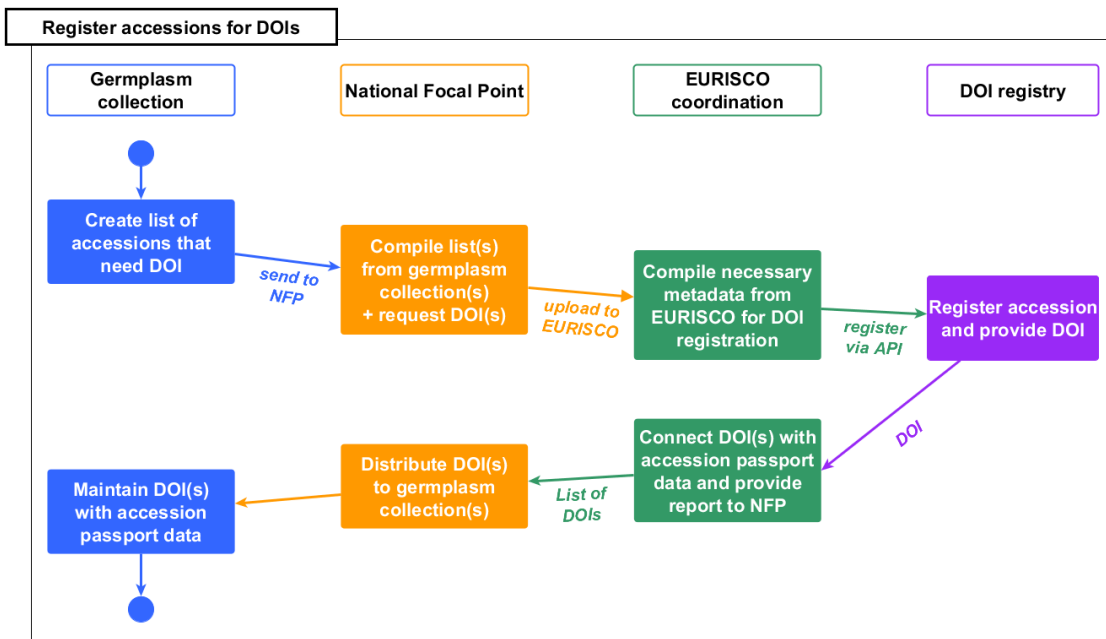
Register accessions for DOIs

Germplasm collection

National Focal Point

EURISCO coordination

DOI registry

Create list of accessions that need DOI

send to NFP

Compile list(s) from germplasm collection(s) + request DOI(s)

upload to EURISCO

Compile necessary metadata from EURISCO for DOI registration

register via API

Register accession and provide DOI

DOI

Connect DOI(s) with accession passport data and provide report to NFP

List of DOIs

Distribute DOI(s) to germplasm collection(s)

Maintain DOI(s) with accession passport data